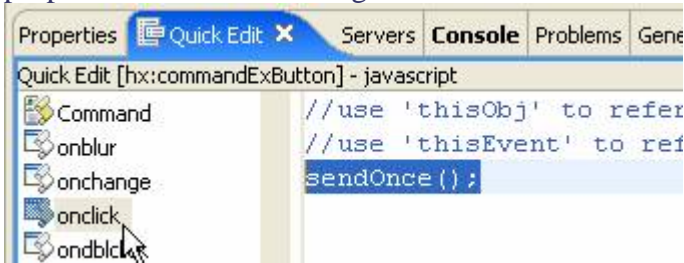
Properties | Quick Edit ✕ | Servers | Console | Problems | Gene

Quick Edit [hx:commandExButton] - javascript

Command
onblur
onchange
onclick
ondblc

//use 'thisObj' to refer
//use 'thisEvent' to ref
sendOnce();